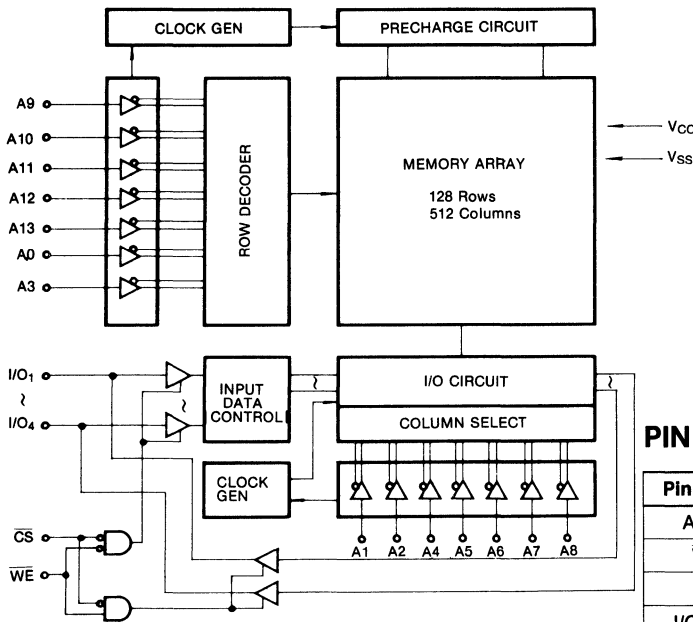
CLOCK GEN

PRECHARGE CIRCUIT

A9
A10
A11
A12
A13
A0
A3

ROW DECODER

MEMORY ARRAY

128 Rows
512 Columns

$V_{CC}$
$V_{SS}$

$I/O_1$
~
$I/O_4$

INPUT DATA CONTROL

I/O CIRCUIT

COLUMN SELECT

CLOCK GEN

A1 A2 A4 A5 A6 A7 A8

$\overline{CS}$
$\overline{WE}$

PIN

Pin
A
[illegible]
I/C